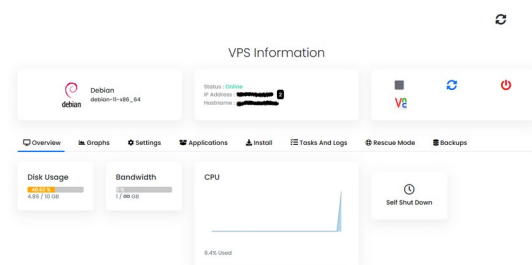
VPS Information

debian
Debian
debian-11-x86_64

Status : Online
IP Address : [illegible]
Hostname : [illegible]

VE

Overview
Graphs
Settings
Applications
Install
Tasks And Logs
Rescue Mode
Backups

Disk Usage
48.6 %
4.86 / 10 GB

Bandwidth
1 / ∞ GB

CPU

8.4% Used

Self Shut Down